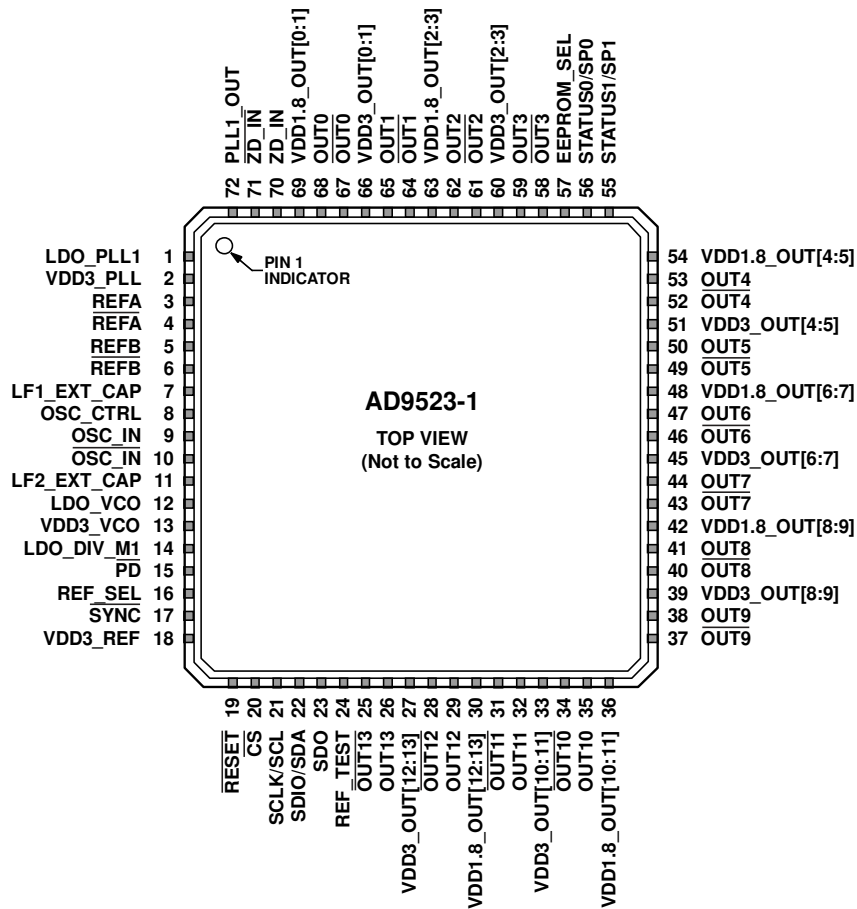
72 PLL1_OUT
71 $\overline{\text{ZD\_IN}}$
70 ZD_IN
69 VDD1.8_OUT[0:1]
68 OUT0
67 $\overline{\text{OUT0}}$
66 VDD3_OUT[0:1]
65 OUT1
64 $\overline{\text{OUT1}}$
63 VDD1.8_OUT[2:3]
62 OUT2
61 $\overline{\text{OUT2}}$
60 VDD3_OUT[2:3]
59 OUT3
58 $\overline{\text{OUT3}}$
57 EEPROM_SEL
56 STATUS0/SP0
55 STATUS1/SP1

LDO_PLL1 1
VDD3_PLL 2
REFA 3
$\overline{\text{REFA}}$ 4
REFB 5
$\overline{\text{REFB}}$ 6
LF1_EXT_CAP 7
OSC_CTRL 8
OSC_IN 9
$\overline{\text{OSC\_IN}}$ 10
LF2_EXT_CAP 11
LDO_VCO 12
VDD3_VCO 13
LDO_DIV_M1 14
$\overline{\text{PD}}$ 15
REF_SEL 16
$\overline{\text{SYNC}}$ 17
VDD3_REF 18

PIN 1 INDICATOR

AD9523-1
TOP VIEW
(Not to Scale)

54 VDD1.8_OUT[4:5]
53 OUT4
52 $\overline{\text{OUT4}}$
51 VDD3_OUT[4:5]
50 OUT5
49 $\overline{\text{OUT5}}$
48 VDD1.8_OUT[6:7]
47 OUT6
46 $\overline{\text{OUT6}}$
45 VDD3_OUT[6:7]
44 OUT7
43 $\overline{\text{OUT7}}$
42 VDD1.8_OUT[8:9]
41 OUT8
40 $\overline{\text{OUT8}}$
39 VDD3_OUT[8:9]
38 OUT9
37 $\overline{\text{OUT9}}$

19 $\overline{\text{RESET}}$
20 $\overline{\text{CS}}$
21 SCLK/SCL
22 SDIO/SDA
23 SDO
24 REF_TEST
25 $\overline{\text{OUT13}}$
26 OUT13
27 VDD3_OUT[12:13]
28 $\overline{\text{OUT12}}$
29 OUT12
30 VDD1.8_OUT[12:13]
31 $\overline{\text{OUT11}}$
32 OUT11
33 VDD3_OUT[10:11]
34 $\overline{\text{OUT10}}$
35 OUT10
36 VDD1.8_OUT[10:11]